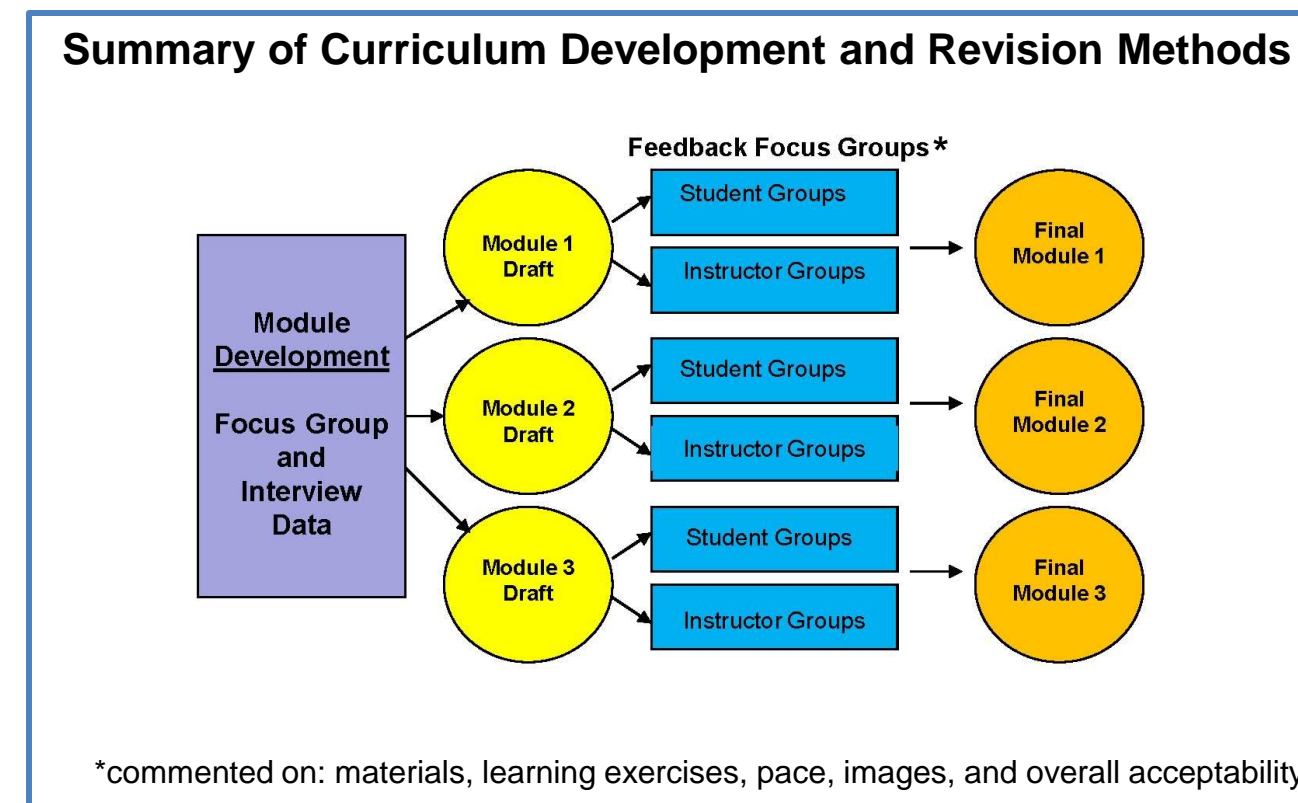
Summary of Curriculum Development and Revision Methods

Module Development

Focus Group and Interview Data

Module 1 Draft

Module 2 Draft

Module 3 Draft

Feedback Focus Groups*

Student Groups

Instructor Groups

Student Groups

Instructor Groups

Student Groups

Instructor Groups

Final Module 1

Final Module 2

Final Module 3

*commented on: materials, learning exercises, pace, images, and overall acceptability